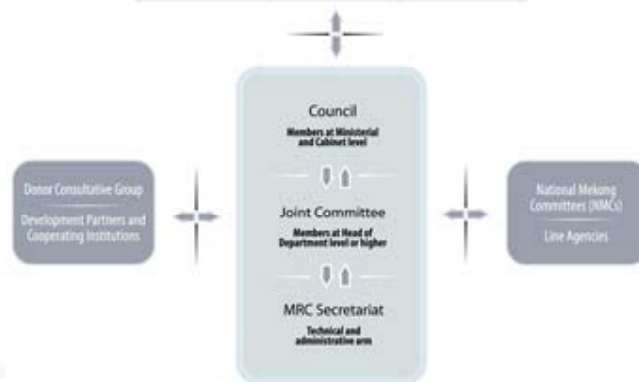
Council
Members at Ministerial and Cabinet level

Joint Committee
Members at Head of Department level or higher

MRC Secretariat
Technical and administrative arm

Donor Consultative Group
Development Partners and Cooperating Institutions

National Mekong Committees (NMCs)
Line Agencies